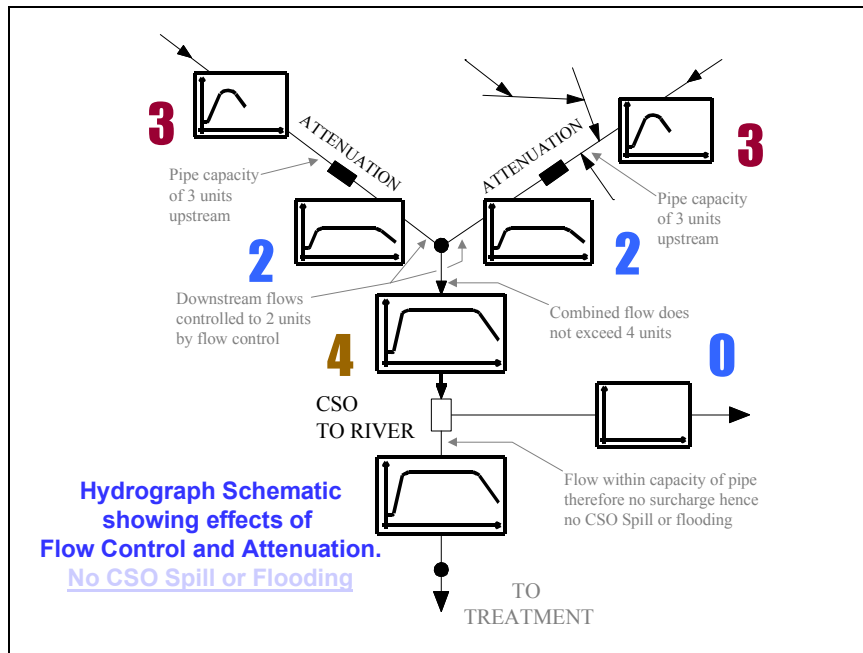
3

ATTENUATION

ATTENUATION

3

Pipe capacity of 3 units upstream

Pipe capacity of 3 units upstream

2

2

Downstream flows controlled to 2 units by flow control

Combined flow does not exceed 4 units

4

0

CSO TO RIVER

Flow within capacity of pipe therefore no surcharge hence no CSO Spill or flooding

Hydrograph Schematic showing effects of Flow Control and Attenuation.

No CSO Spill or Flooding

TO TREATMENT